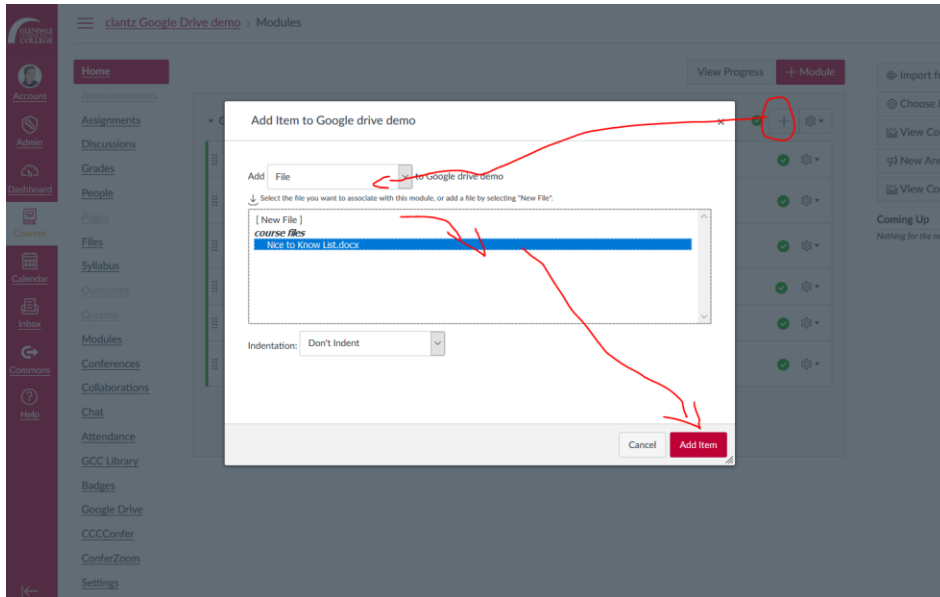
GLENDALE COLLEGE

clantz Google Drive demo > Modules

Account
Admin
Dashboard
Courses
Calendar
Inbox
Commons
Help

Home
Announcements
Assignments
Discussions
Grades
People
Pages
Files
Syllabus
Outcomes
Quizzes
Modules
Conferences
Collaborations
Chat
Attendance
GCC Library
Badges
Google Drive
CCCConfer
ConferZoom
Settings

View Progress
+ Module

Import f
Choose
View Co
New An
View Co
Coming Up
Nothing for the n

Add Item to Google drive demo

Add File to Google drive demo
Select the file you want to associate with this module, or add a file by selecting "New File".

[ New File ]
course files
Nice to Know List.docx

Indentation: Don't Indent

Cancel
Add Item